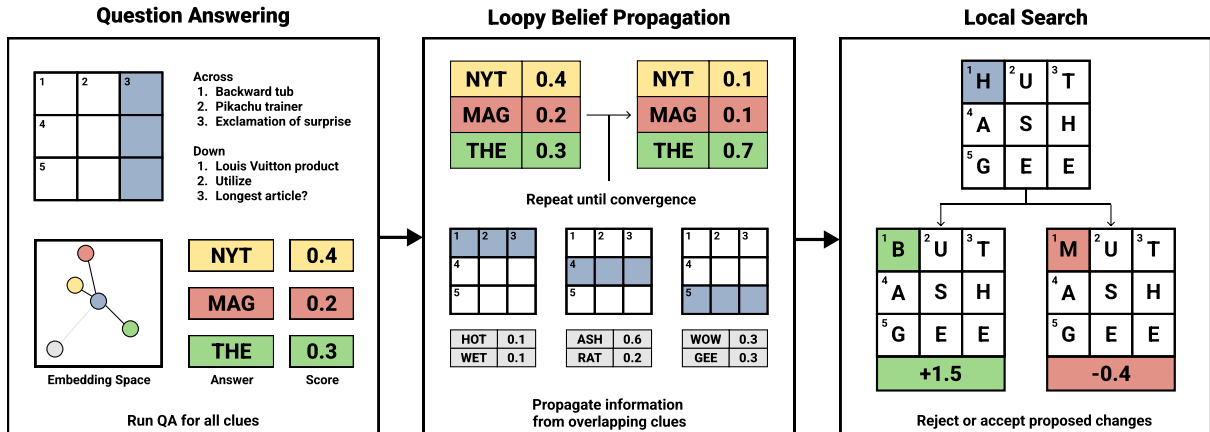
Question Answering

| 1 | 2 | 3 |
|---|---|---|
| 4 | | |
| 5 | | |

Across
1. Backward tub
2. Pikachu trainer
3. Exclamation of surprise

Down
1. Louis Vuitton product
2. Utilize
3. Longest article?

Embedding Space

| Answer | Score |
|---|---|
| NYT | 0.4 |
| MAG | 0.2 |
| THE | 0.3 |

Run QA for all clues

Loopy Belief Propagation

| NYT | 0.4 |
|---|---|
| MAG | 0.2 |
| THE | 0.3 |

| NYT | 0.1 |
|---|---|
| MAG | 0.1 |
| THE | 0.7 |

Repeat until convergence

| 1 | 2 | 3 |
|---|---|---|
| 4 | | |
| 5 | | |

| HOT | 0.1 |
|---|---|
| WET | 0.1 |

| 1 | 2 | 3 |
|---|---|---|
| 4 | | |
| 5 | | |

| ASH | 0.6 |
|---|---|
| RAT | 0.2 |

| 1 | 2 | 3 |
|---|---|---|
| 4 | | |
| 5 | | |

| WOW | 0.3 |
|---|---|
| GEE | 0.3 |

Propagate information from overlapping clues

Local Search

| 1 H | 2 U | 3 T |
|---|---|---|
| 4 A | S | H |
| 5 G | E | E |

| 1 B | 2 U | 3 T |
|---|---|---|
| 4 A | S | H |
| 5 G | E | E |

+1.5

| 1 M | 2 U | 3 T |
|---|---|---|
| 4 A | S | H |
| 5 G | E | E |

-0.4

Reject or accept proposed changes